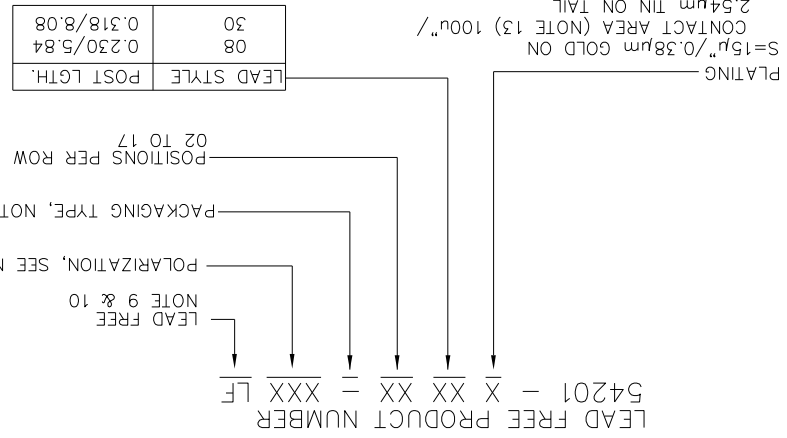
| LEAD STYLE | POST LGTH. |
|---|---|
| 80 | 0.230/5.84 |
| 30 | 0.318/8.08 |

PLATING
S=15μ"/0.38μm GOLD ON CONTACT AREA (NOTE 13) 100μ"/ 2.54μm TIN ON TAIL

POSITIONS PER ROW 02 TO 17

PACKAGING TYPE, NOT

POLARIZATION, SEE N

LEAD FREE NOTE 9 & 10

LEAD FREE PRODUCT NUMBER
54201 – X XX XX – XXX LF